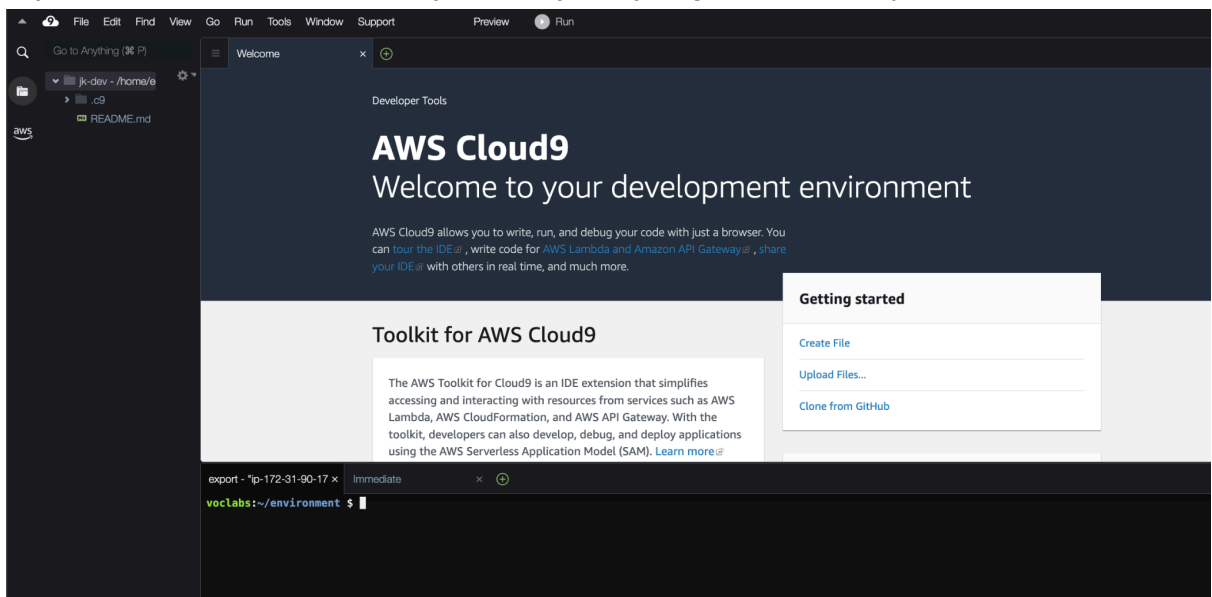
File Edit Find View Go Run Tools Window Support Preview Run

Go to Anything (⌘ P)

jk-dev - /home/e
.c9
README.md

aws

Welcome ×

Developer Tools

AWS Cloud9
Welcome to your development environment

AWS Cloud9 allows you to write, run, and debug your code with just a browser. You can tour the IDE, write code for AWS Lambda and Amazon API Gateway, share your IDE with others in real time, and much more.

Getting started

Create File

Upload Files...

Clone from GitHub

Toolkit for AWS Cloud9

The AWS Toolkit for Cloud9 is an IDE extension that simplifies accessing and interacting with resources from services such as AWS Lambda, AWS CloudFormation, and AWS API Gateway. With the toolkit, developers can also develop, debug, and deploy applications using the AWS Serverless Application Model (SAM). Learn more

export - "ip-172-31-90-17 × Immediate ×

voclabs:~/environment $